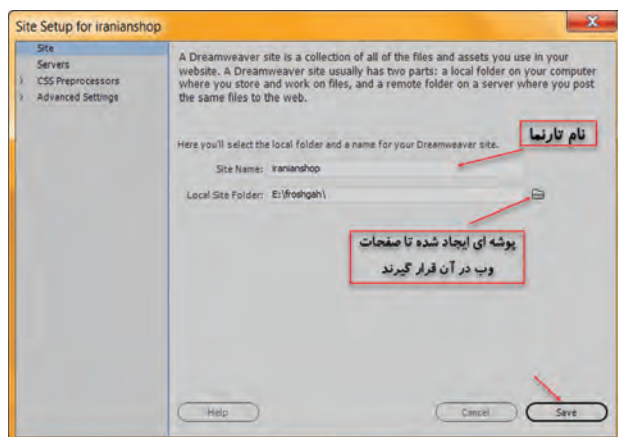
Site Setup for iranianshop

Site
Servers
CSS Preprocessors
Advanced Settings

A Dreamweaver site is a collection of all of the files and assets you use in your website. A Dreamweaver site usually has two parts: a local folder on your computer where you store and work on files, and a remote folder on a server where you post the same files to the web.

Here you'll select the local folder and a name for your Dreamweaver site.

نام تارنما

Site Name: iranianshop

Local Site Folder: E:\froshgah\

پوشه ای ایجاد شده تا صفحات وب در آن قرار گیرند

Help

Cancel

Save